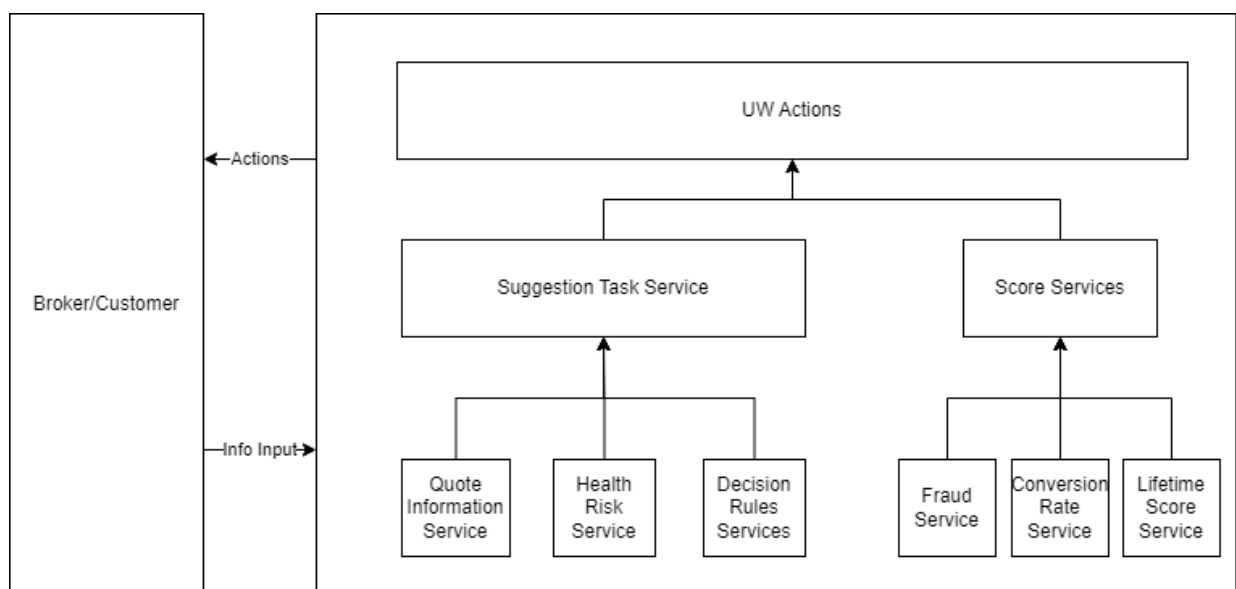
Broker/Customer

Actions

Info Input

UW Actions

Suggestion Task Service

Score Services

Quote Information Service

Health Risk Service

Decision Rules Services

Fraud Service

Conversion Rate Service

Lifetime Score Service